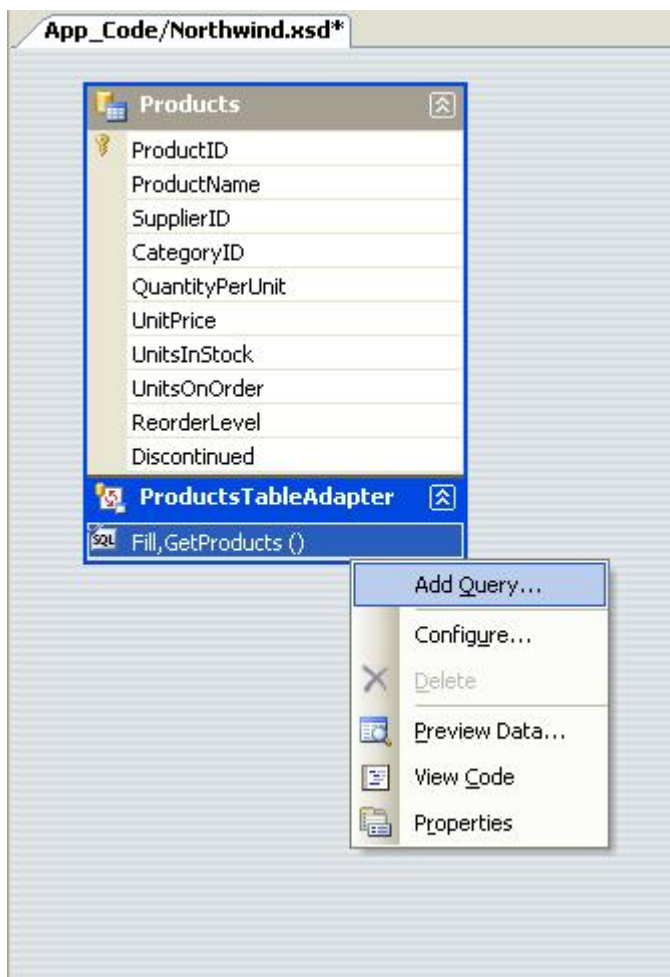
App_Code/Northwind.xsd*

Products

ProductID
ProductName
SupplierID
CategoryID
QuantityPerUnit
UnitPrice
UnitsInStock
UnitsOnOrder
ReorderLevel
Discontinued

ProductsTableAdapter

SQL Fill,GetProducts ()

Add Query...
Configure...
Delete
Preview Data...
View Code
Properties